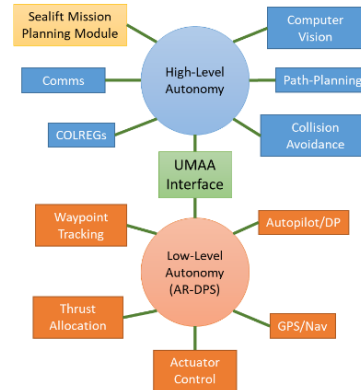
Sealift Mission Planning Module

Computer Vision

High-Level Autonomy

Comms

Path-Planning

COLREGs

Collision Avoidance

UMAA Interface

Waypoint Tracking

Autopilot/DP

Low-Level Autonomy (AR-DPS)

Thrust Allocation

GPS/Nav

Actuator Control